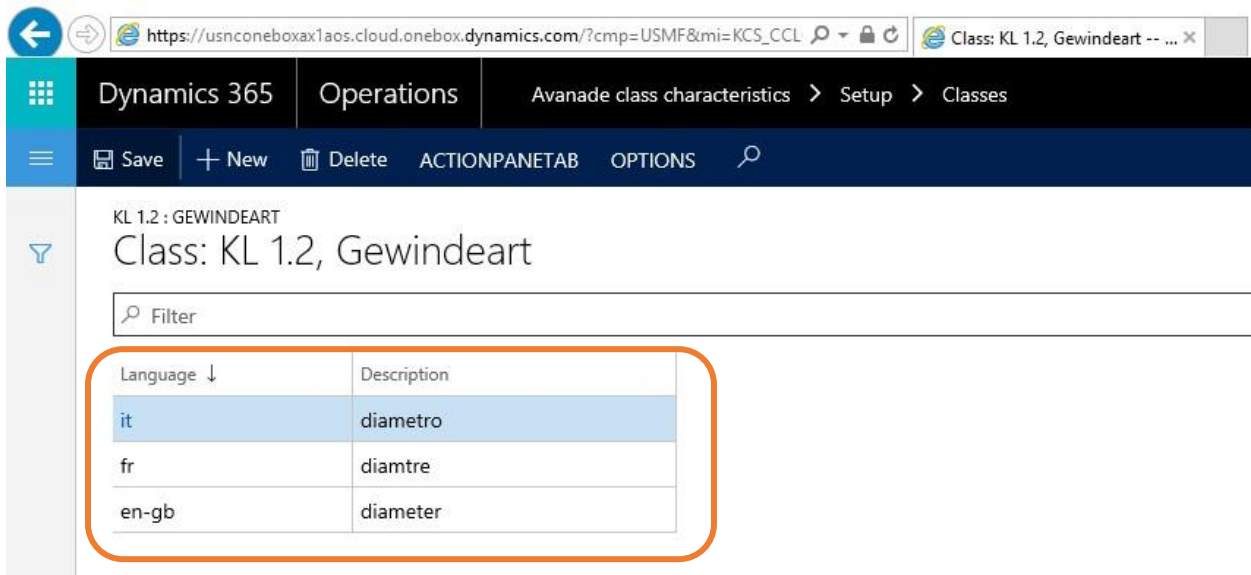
https://usnconeboxax1aos.cloud.onebox.dynamics.com/?cmp=USMF&mi=KCS_CCL

Class: KL 1.2, Gewindeart -- ...

Dynamics 365 Operations Avanade class characteristics > Setup > Classes

Save + New Delete ACTIONPANETAB OPTIONS

KL 1.2 : GEWINDEART

Class: KL 1.2, Gewindeart

Filter

| Language ↓ | Description |
|---|---|
| it | diametro |
| fr | diamtre |
| en-gb | diameter |